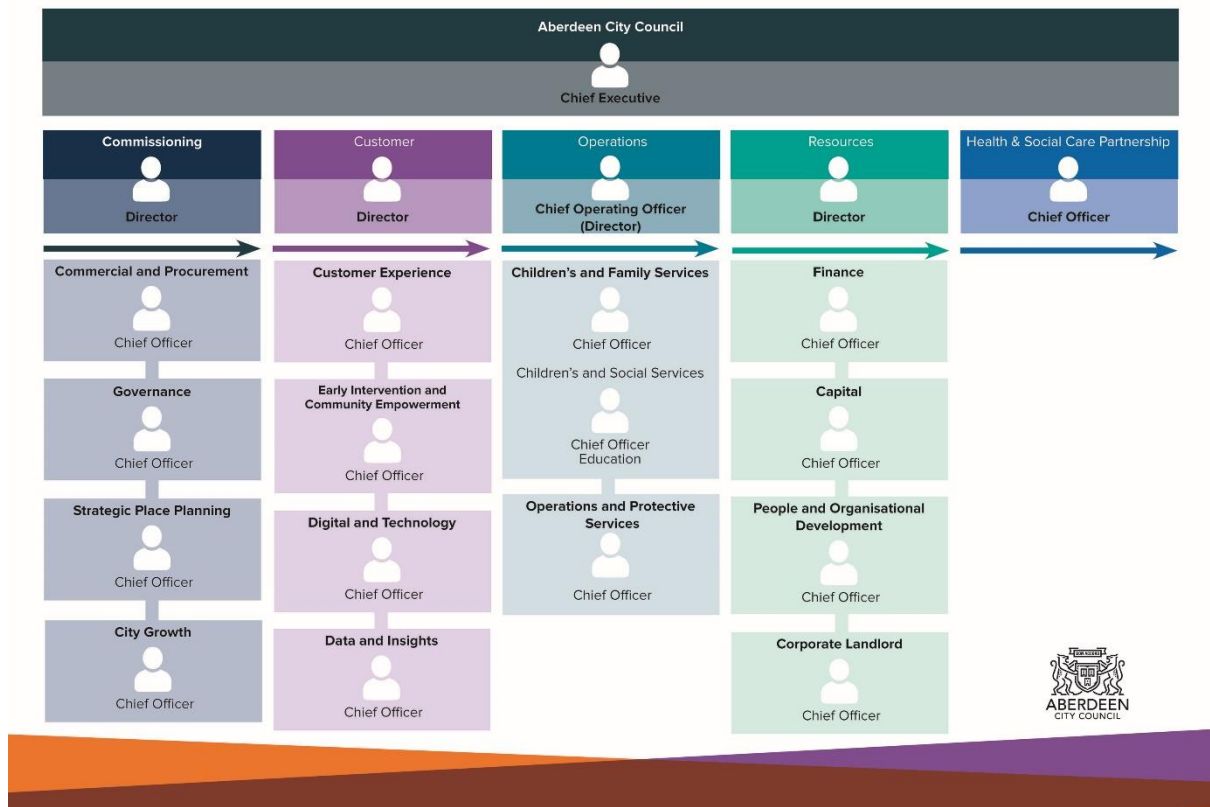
Aberdeen City Council

Chief Executive

Commissioning

Director

Commercial and Procurement

Chief Officer

Governance

Chief Officer

Strategic Place Planning

Chief Officer

City Growth

Chief Officer

Customer

Director

Customer Experience

Chief Officer

Early Intervention and Community Empowerment

Chief Officer

Digital and Technology

Chief Officer

Data and Insights

Chief Officer

Operations

Chief Operating Officer (Director)

Children's and Family Services

Chief Officer

Children's and Social Services

Chief Officer Education

Operations and Protective Services

Chief Officer

Resources

Director

Finance

Chief Officer

Capital

Chief Officer

People and Organisational Development

Chief Officer

Corporate Landlord

Chief Officer

Health & Social Care Partnership

Chief Officer

ABERDEEN CITY COUNCIL